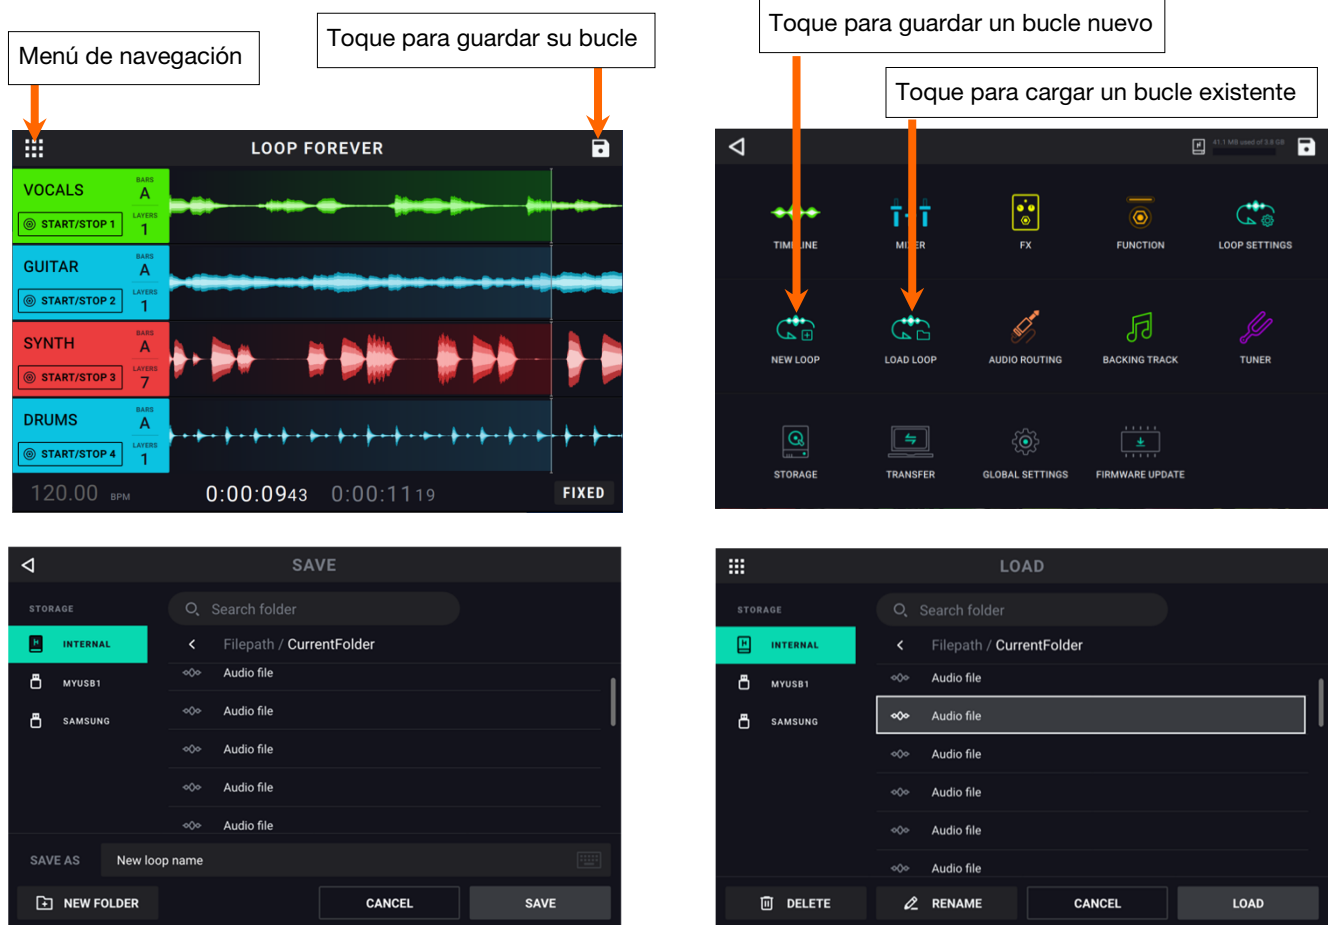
Menú de navegación

Toque para guardar su bucle

LOOP FOREVER

VOCALS
BARS A
START/STOP 1
LAYERS 1

GUITAR
BARS A
START/STOP 2
LAYERS 1

SYNTH
BARS A
START/STOP 3
LAYERS 7

DRUMS
BARS A
START/STOP 4
LAYERS 1

120.00 BPM 0:00:0943 0:00:1119 FIXED

Toque para guardar un bucle nuevo

Toque para cargar un bucle existente

41.1 MB used of 3.8 GB

TIMELINE
MIXER
FX
FUNCTION
LOOP SETTINGS
NEW LOOP
LOAD LOOP
AUDIO ROUTING
BACKING TRACK
TUNER
STORAGE
TRANSFER
GLOBAL SETTINGS
FIRMWARE UPDATE

SAVE

STORAGE
INTERNAL
MYUSB1
SAMSUNG

Search folder
Filepath / CurrentFolder
Audio file
Audio file
Audio file
Audio file
Audio file

SAVE AS New loop name

NEW FOLDER CANCEL SAVE

LOAD

STORAGE
INTERNAL
MYUSB1
SAMSUNG

Search folder
Filepath / CurrentFolder
Audio file
Audio file
Audio file
Audio file
Audio file
Audio file

DELETE RENAME CANCEL LOAD